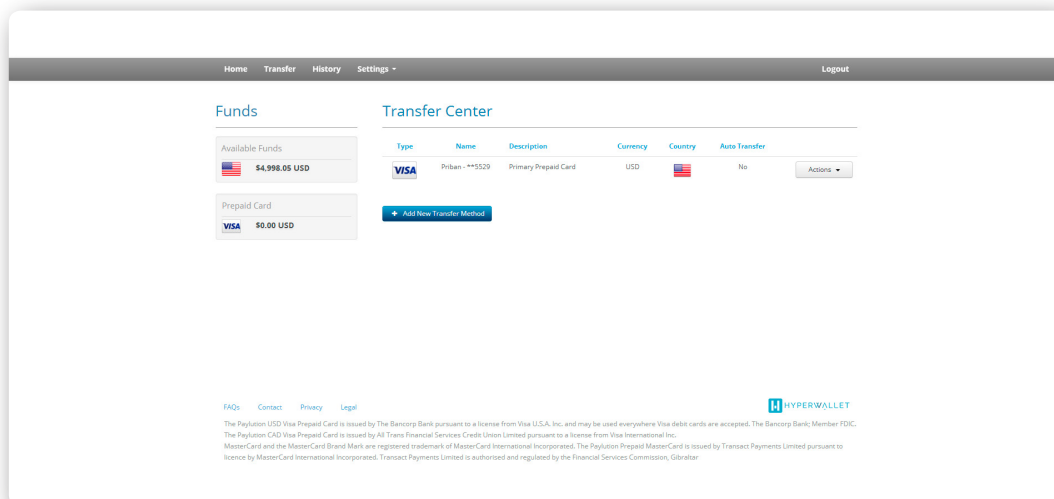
Home Transfer History Settings ▾ Logout

Funds

Available Funds

$4,998.05 USD

Prepaid Card

VISA $0.00 USD

Transfer Center

| Type | Name | Description | Currency | Country | Auto Transfer | |
|---|---|---|---|---|---|---|
| VISA | Priban - **5529 | Primary Prepaid Card | USD | | No | Actions ▾ |

+ Add New Transfer Method

FAQs Contact Privacy Legal

HYPERWALLET

The Paylution USD Visa Prepaid Card is issued by The Bancorp Bank pursuant to a license from Visa U.S.A. Inc. and may be used everywhere Visa debit cards are accepted. The Bancorp Bank; Member FDIC.
The Paylution CAD Visa Prepaid Card is issued by All Trans Financial Services Credit Union Limited pursuant to a license from Visa International Inc.
MasterCard and the MasterCard Brand Mark are registered trademark of MasterCard International Incorporated. The Paylution Prepaid MasterCard is issued by Transact Payments Limited pursuant to licence by MasterCard International Incorporated. Transact Payments Limited is authorised and regulated by the Financial Services Commission, Gibraltar